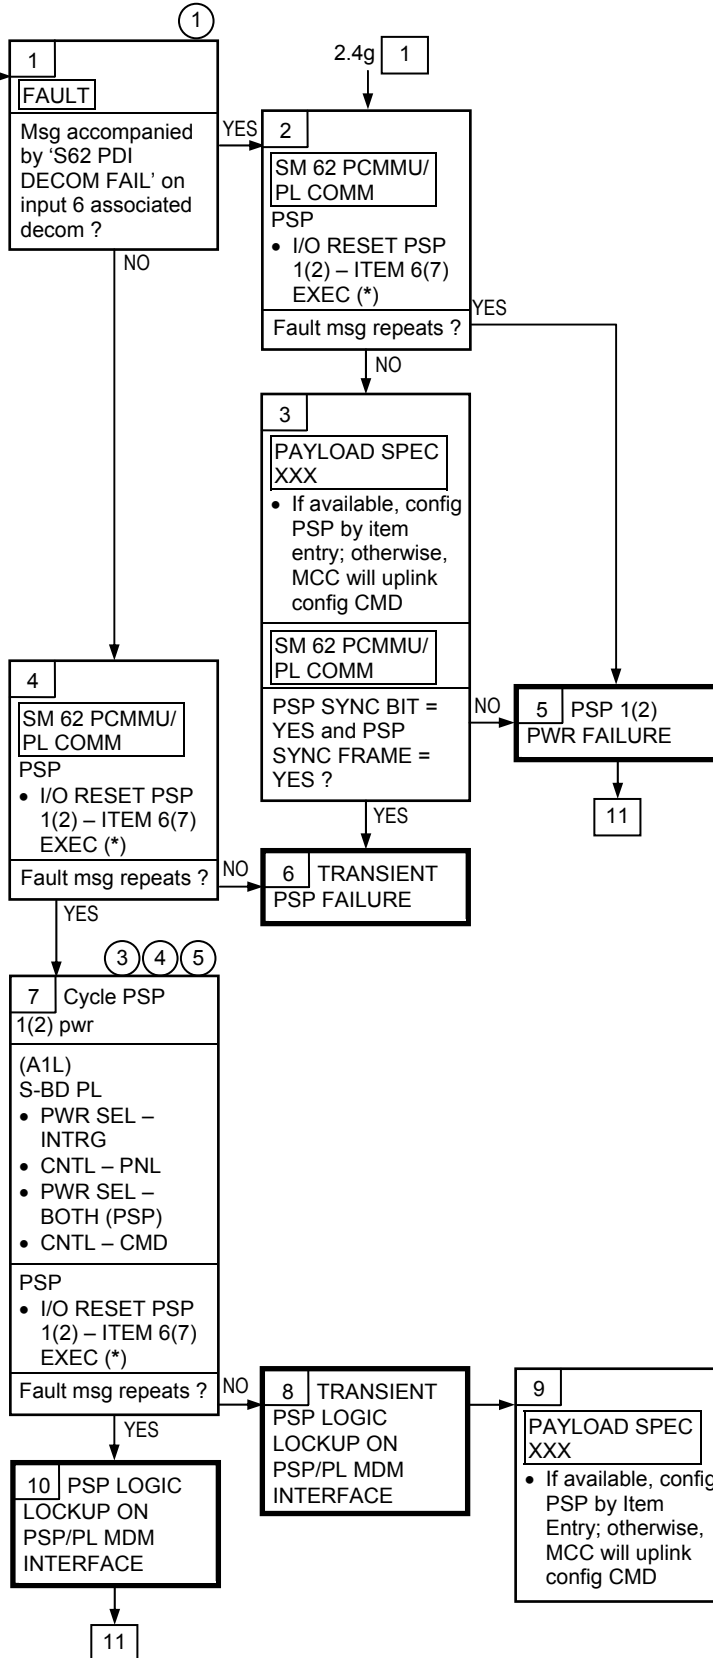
1

1
FAULT
Msg accompanied by ‘S62 PDI DECOM FAIL’ on input 6 associated decom ?

YES
NO

2.4g 1

2
SM 62 PCMMU/ PL COMM
PSP
• I/O RESET PSP 1(2) – ITEM 6(7) EXEC (*)
Fault msg repeats ?

YES
NO

3
PAYLOAD SPEC XXX
• If available, config PSP by item entry; otherwise, MCC will uplink config CMD
SM 62 PCMMU/ PL COMM
PSP SYNC BIT = YES and PSP SYNC FRAME = YES ?

NO
YES

5 PSP 1(2) PWR FAILURE

11

4
SM 62 PCMMU/ PL COMM
PSP
• I/O RESET PSP 1(2) – ITEM 6(7) EXEC (*)
Fault msg repeats ?

NO
YES

6 TRANSIENT PSP FAILURE

3 4 5

7 Cycle PSP 1(2) pwr
(A1L)
S-BD PL
• PWR SEL – INTRG
• CNTL – PNL
• PWR SEL – BOTH (PSP)
• CNTL – CMD
PSP
• I/O RESET PSP 1(2) – ITEM 6(7) EXEC (*)
Fault msg repeats ?

NO
YES

8 TRANSIENT PSP LOGIC LOCKUP ON PSP/PL MDM INTERFACE

9
PAYLOAD SPEC XXX
• If available, config PSP by Item Entry; otherwise, MCC will uplink config CMD

10 PSP LOGIC LOCKUP ON PSP/PL MDM INTERFACE

11